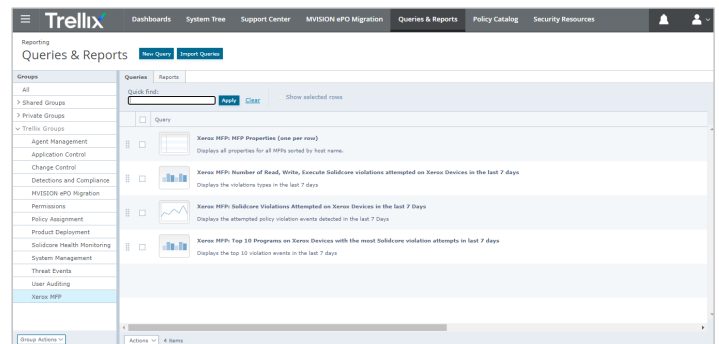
Trellix

Dashboards System Tree Support Center MVISION ePO Migration Queries & Reports Policy Catalog Security Resources

Reporting

Queries & Reports

New Query Import Queries

Groups

All

> Shared Groups

> Private Groups

∨ Trellix Groups

Agent Management

Application Control

Change Control

Detections and Compliance

MVISION ePO Migration

Permissions

Policy Assignment

Product Deployment

Solidcore Health Monitoring

System Management

Threat Events

User Auditing

Xerox MFP

Group Actions ∨

Queries Reports

Quick find:

Apply Clear

Show selected rows

Query

Xerox MFP: MFP Properties (one per row)

Displays all properties for all MFPs sorted by host name.

Xerox MFP: Number of Read, Write, Execute Solidcore violations attempted on Xerox Devices in the last 7 days

Displays the violations types in the last 7 days

Xerox MFP: Solidcore Violations Attempted on Xerox Devices in the last 7 Days

Displays the attempted policy violation events detected in the last 7 Days

Xerox MFP: Top 10 Programs on Xerox Devices with the most Solidcore violation attempts in last 7 days

Displays the top 10 violation events in the last 7 days

Actions ∨ 4 items